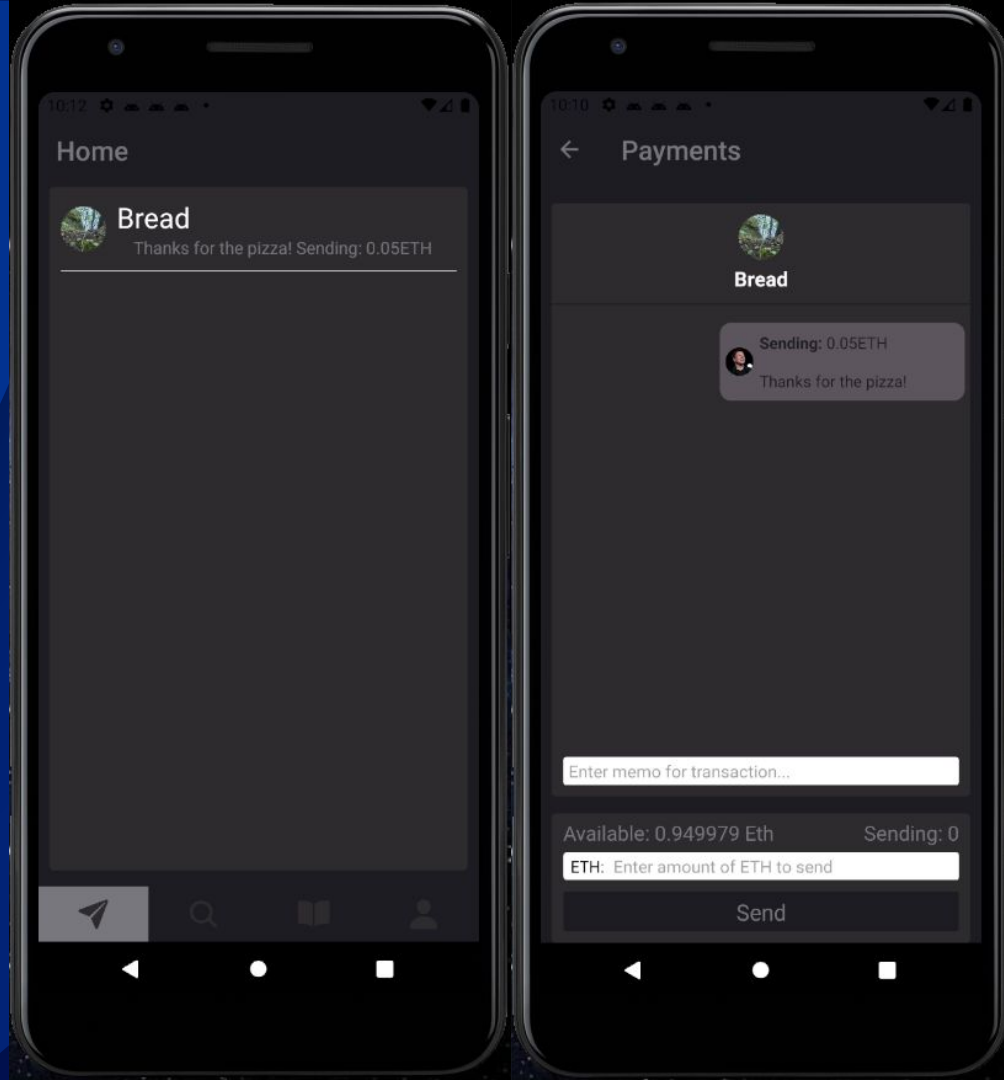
10:12

Home

Bread
Thanks for the pizza! Sending: 0.05ETH

10:10

Payments

Bread

Sending: 0.05ETH
Thanks for the pizza!

Enter memo for transaction...

Available: 0.949979 Eth
Sending: 0

ETH: Enter amount of ETH to send

Send